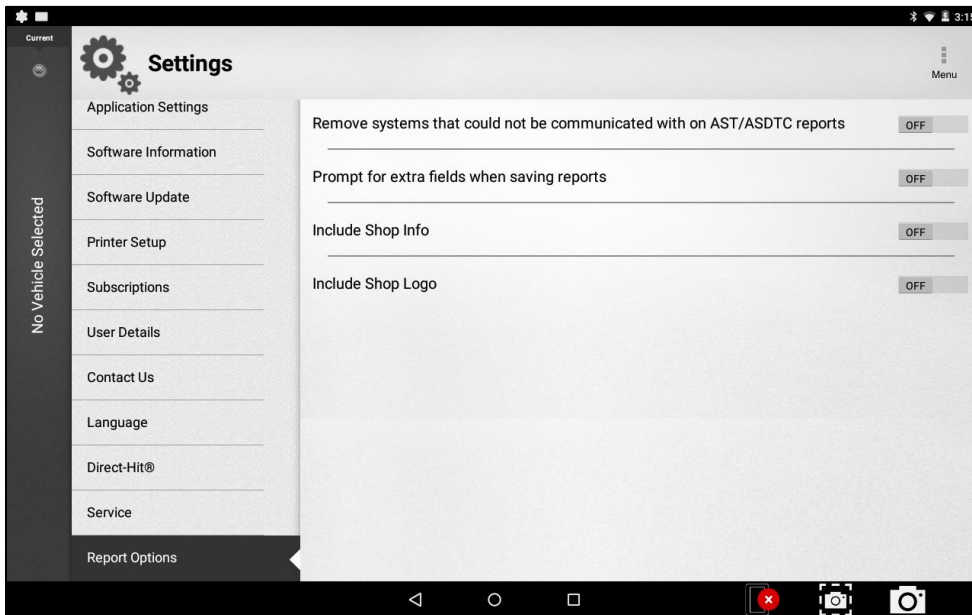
3:1

Current

Settings

Menu

No Vehicle Selected

Application Settings

Software Information

Software Update

Printer Setup

Subscriptions

User Details

Contact Us

Language

Direct-Hit®

Service

Report Options

Remove systems that could not be communicated with on AST/ASDTC reports OFF

Prompt for extra fields when saving reports OFF

Include Shop Info OFF

Include Shop Logo OFF